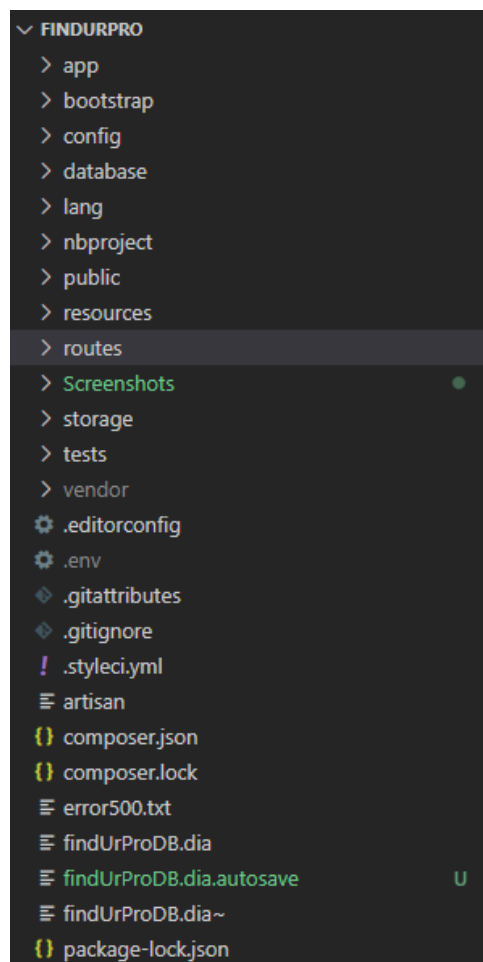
FINDURPRO
app
bootstrap
config
database
lang
nbproject
public
resources
routes
Screenshots
storage
tests
vendor
.editorconfig
.env
.gitattributes
.gitignore
! .styleci.yml
artisan
{} composer.json
{} composer.lock
error500.txt
findUrProDB.dia
findUrProDB.dia.autosave U
findUrProDB.dia~
{} package-lock.json